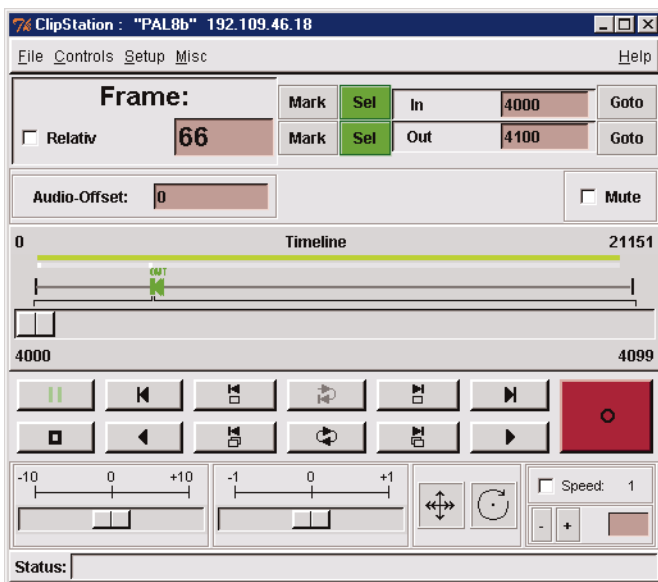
ClipStation : "PAL8b" 192.109.46.18

File Controls Setup Misc Help

Frame:

Relativ 66

Mark Sel In 4000 Goto

Mark Sel Out 4100 Goto

Audio-Offset: 0

Mute

0 Timeline 21151

OUT

4000 4099

-10 0 +10

-1 0 +1

Speed: 1

- +

Status: